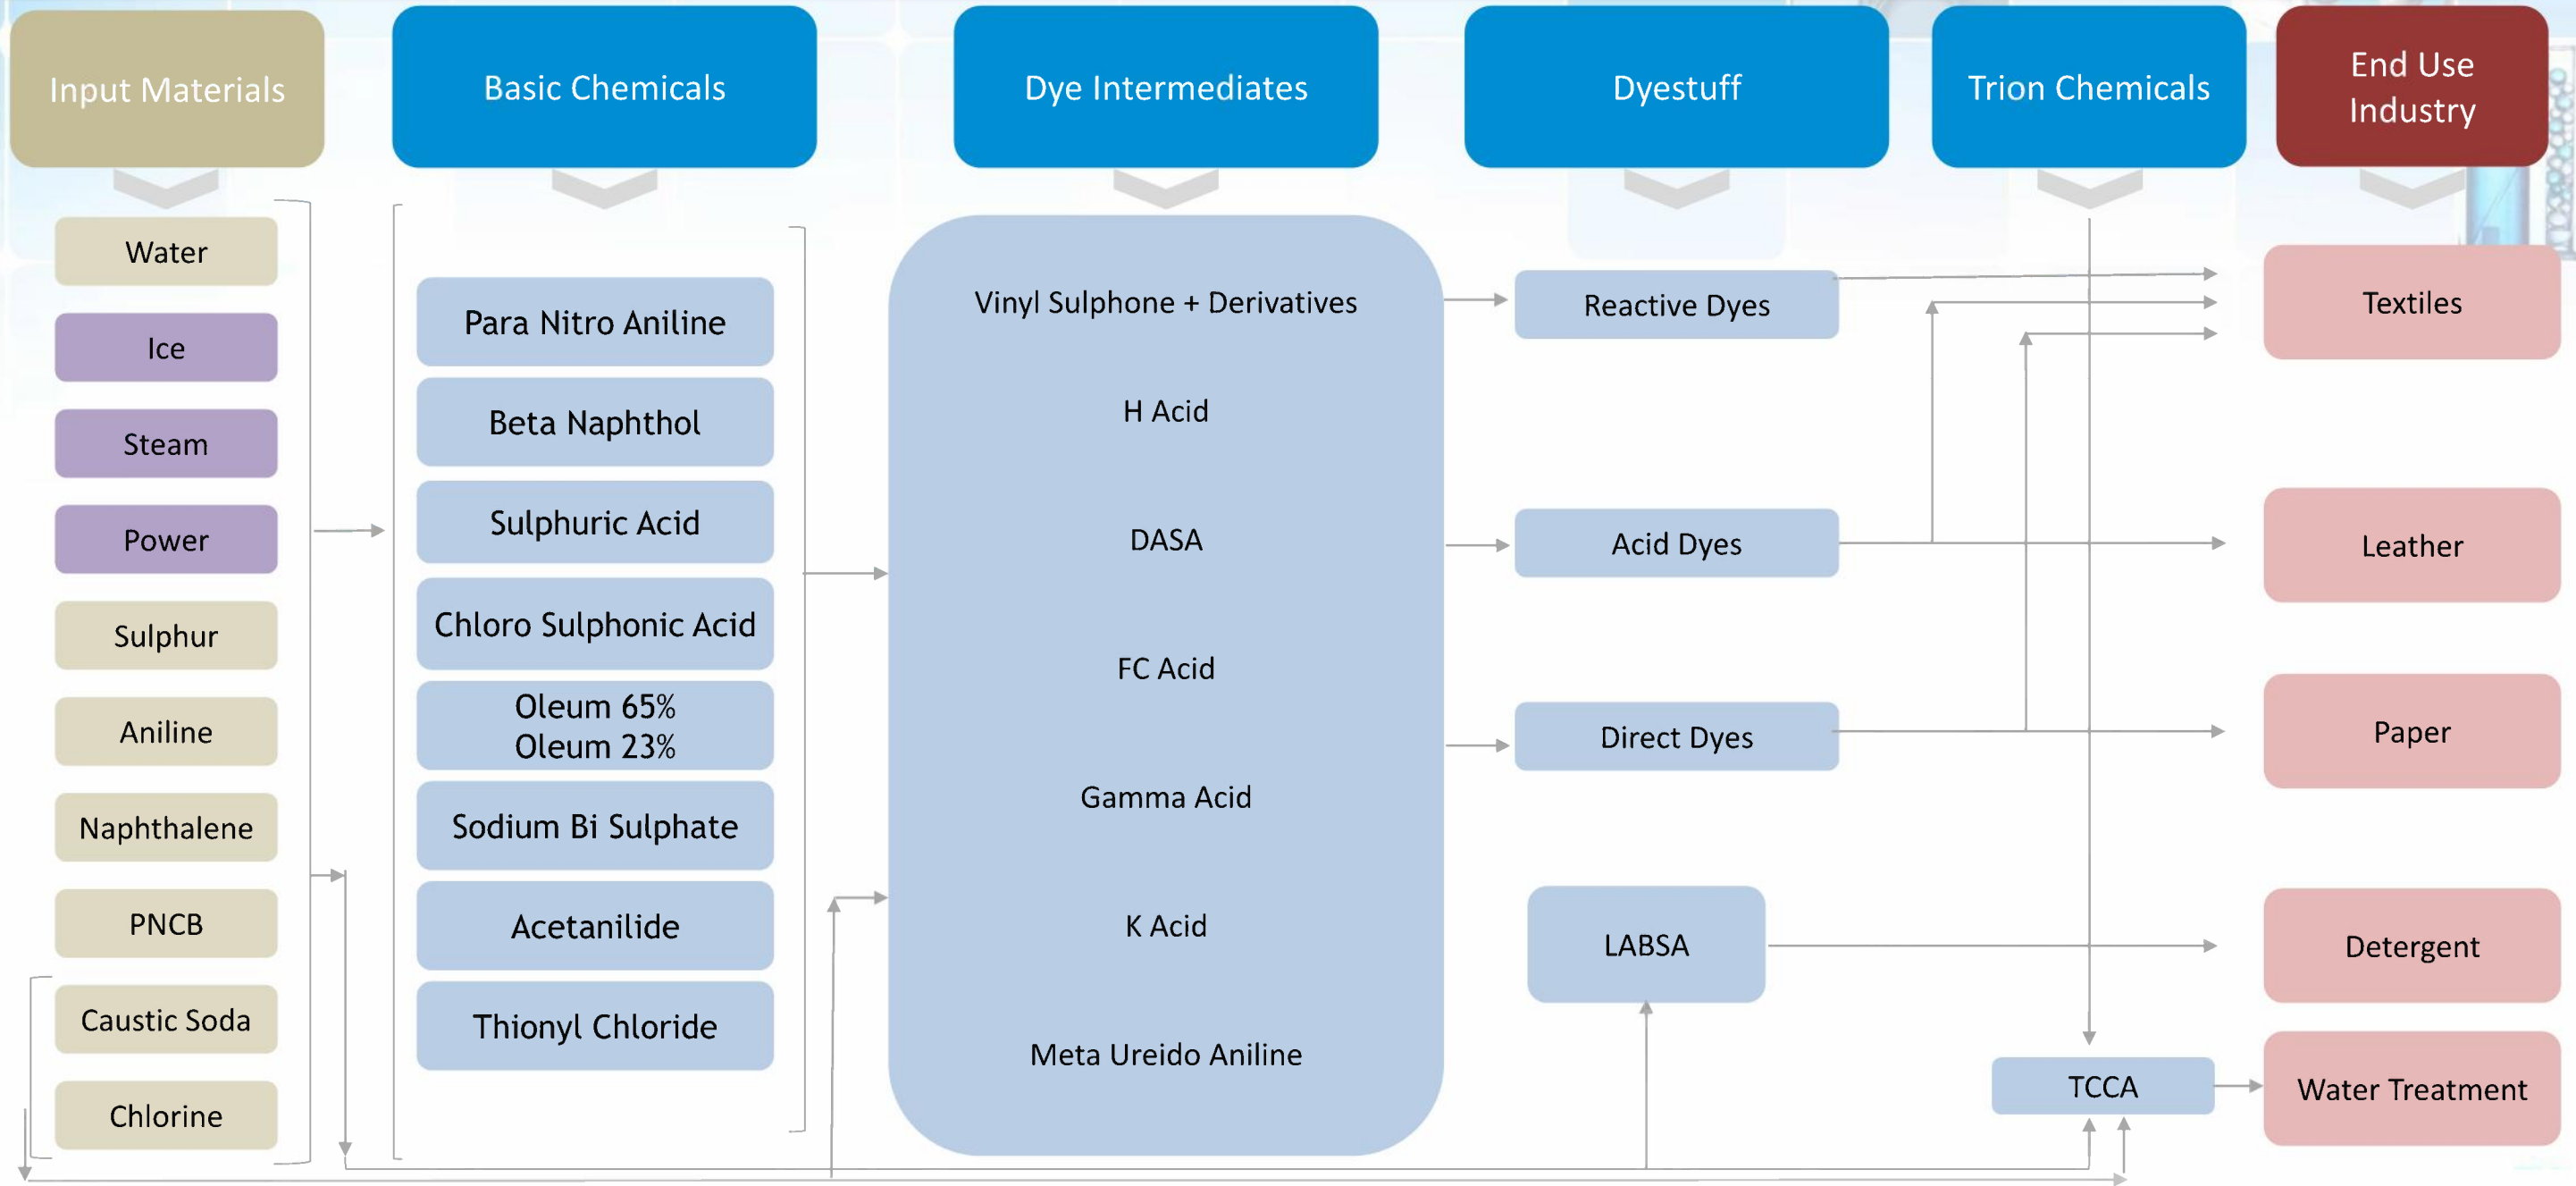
Input Materials

Water
Ice
Steam
Power
Sulphur
Aniline
Naphthalene
PNCB
Caustic Soda
Chlorine

Basic Chemicals

Para Nitro Aniline
Beta Naphthol
Sulphuric Acid
Chloro Sulphonic Acid
Oleum 65%
Oleum 23%
Sodium Bi Sulphate
Acetanilide
Thionyl Chloride

Dye Intermediates

Vinyl Sulphone + Derivatives
H Acid
DASA
FC Acid
Gamma Acid
K Acid
Meta Ureido Aniline

Dyestuff

Reactive Dyes
Acid Dyes
Direct Dyes
LABSA

Trion Chemicals

TCCA

End Use Industry

Textiles
Leather
Paper
Detergent
Water Treatment